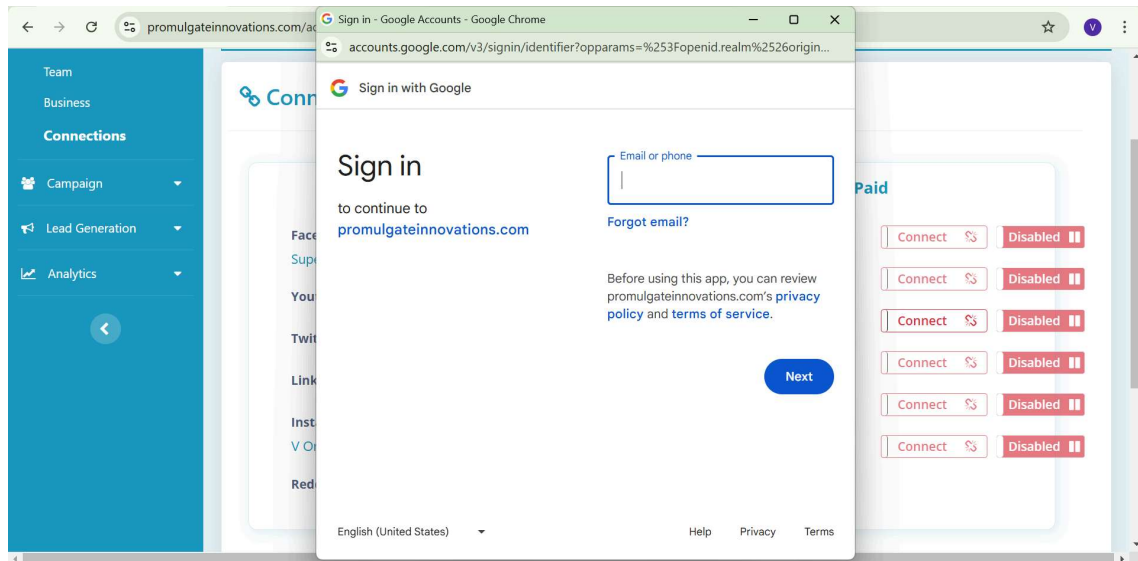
promulgateinnovations.com/ac

V

Team

Business

Connections

Campaign

Lead Generation

Analytics

Conn

Face

Supe

You

Twit

Link

Inst

V O

Red

Paid

| | |
|---|---|
| Connect | Disabled |
| Connect | Disabled |
| Connect | Disabled |
| Connect | Disabled |
| Connect | Disabled |
| Connect | Disabled |

Sign in - Google Accounts - Google Chrome

accounts.google.com/v3/signin/identifier?opparams=%253Fopenid.realm%2526origin...

Sign in with Google

Sign in

to continue to promulgateinnovations.com

Email or phone

Forgot email?

Before using this app, you can review promulgateinnovations.com's privacy policy and terms of service.

Next

English (United States)

Help Privacy Terms